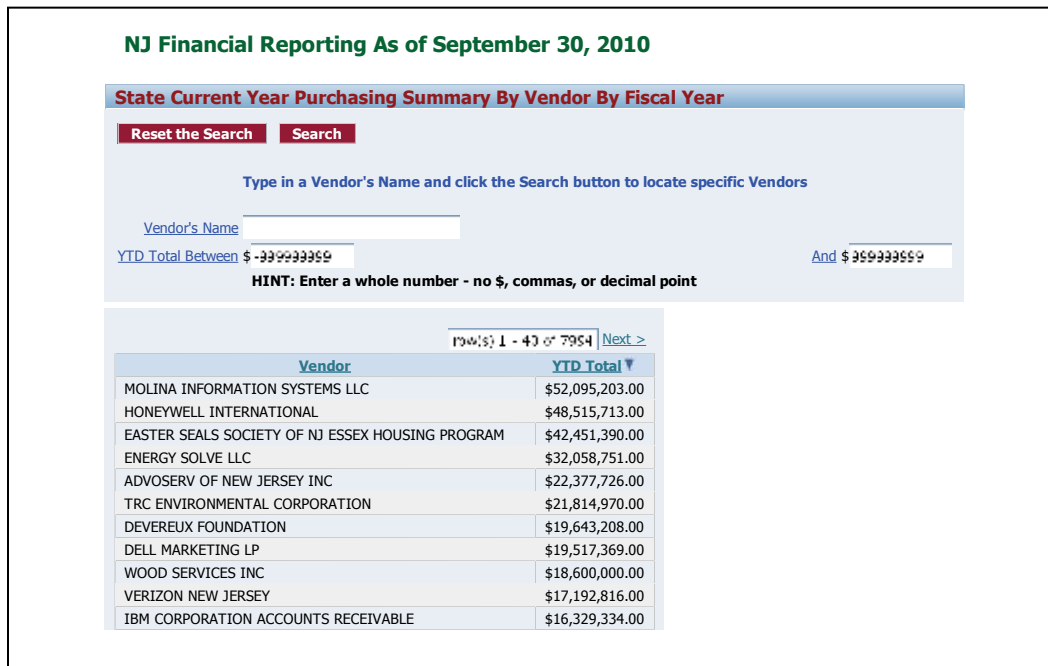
NJ Financial Reporting As of September 30, 2010

State Current Year Purchasing Summary By Vendor By Fiscal Year

Reset the Search Search

Type in a Vendor's Name and click the Search button to locate specific Vendors

Vendor's Name

YTD Total Between $ -999999999

And $ 999999999

HINT: Enter a whole number - no $, commas, or decimal point

row(s) 1 - 40 of 7954 Next >

| Vendor | YTD Total |
|---|---|
| MOLINA INFORMATION SYSTEMS LLC | $52,095,203.00 |
| HONEYWELL INTERNATIONAL | $48,515,713.00 |
| EASTER SEALS SOCIETY OF NJ ESSEX HOUSING PROGRAM | $42,451,390.00 |
| ENERGY SOLVE LLC | $32,058,751.00 |
| ADVOSERV OF NEW JERSEY INC | $22,377,726.00 |
| TRC ENVIRONMENTAL CORPORATION | $21,814,970.00 |
| DEVEREUX FOUNDATION | $19,643,208.00 |
| DELL MARKETING LP | $19,517,369.00 |
| WOOD SERVICES INC | $18,600,000.00 |
| VERIZON NEW JERSEY | $17,192,816.00 |
| IBM CORPORATION ACCOUNTS RECEIVABLE | $16,329,334.00 |